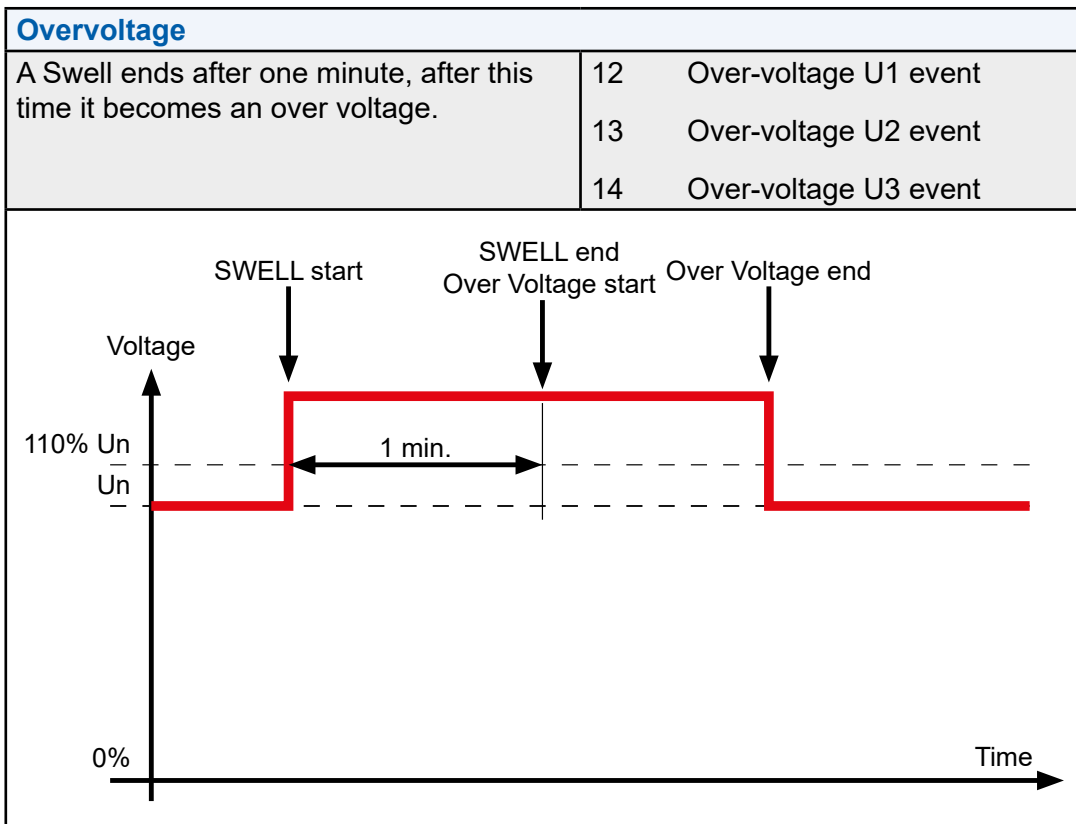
Overvoltage

| A Swell ends after one minute, after this time it becomes an over voltage. | 12 | Over-voltage U1 event |
|---|---|---|
| | 13 | Over-voltage U2 event |
| | 14 | Over-voltage U3 event |

SWELL start

SWELL end
Over Voltage start

Over Voltage end

Voltage

110% Un

1 min.

Un

0%

Time